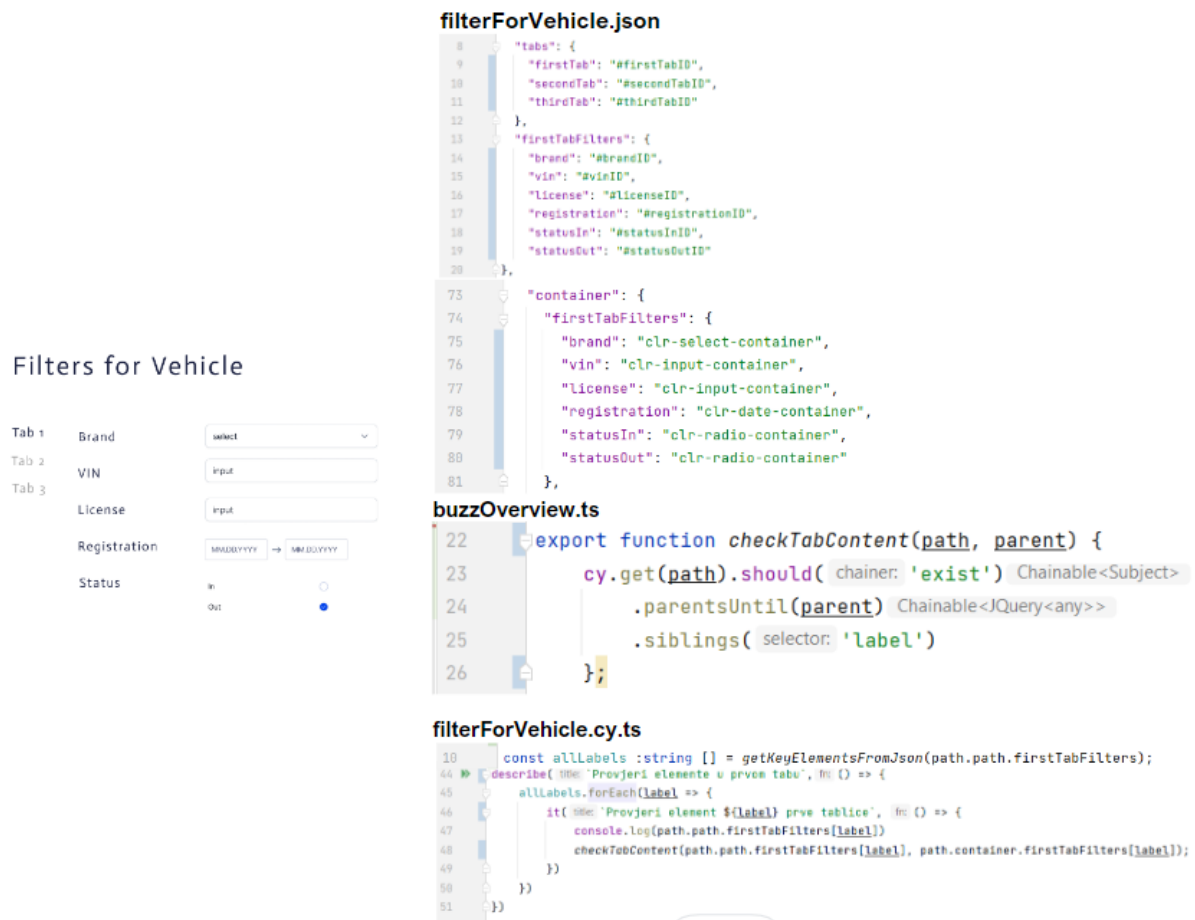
Filters for Vehicle

Tab 1
Tab 2
Tab 3

Brand select
VIN input
License input
Registration MM.DD.YYYY → MM.DD.YYYY
Status
In
Out

filterForVehicle.json

8 "tabs": {
9 "firstTab": "#firstTabID",
10 "secondTab": "#secondTabID",
11 "thirdTab": "#thirdTabID"
12 },
13 "firstTabFilters": {
14 "brand": "#brandID",
15 "vin": "#vinID",
16 "license": "#licenseID",
17 "registration": "#registrationID",
18 "statusIn": "#statusInID",
19 "statusOut": "#statusOutID"
20 },

73 "container": {
74 "firstTabFilters": {
75 "brand": "clr-select-container",
76 "vin": "clr-input-container",
77 "license": "clr-input-container",
78 "registration": "clr-date-container",
79 "statusIn": "clr-radio-container",
80 "statusOut": "clr-radio-container"
81 },

buzzOverview.ts

22 export function checkTabContent(path, parent) {
23 cy.get(path).should( chainer: 'exist') Chainable<Subject>
24 .parentsUntil(parent) Chainable<JQuery<any>>
25 .siblings( selector: 'label')
26 };

filterForVehicle.cy.ts

10 const allLabels :string [] = getKeyElementsFromJson(path.path.firstTabFilters);
44 describe( title: `Provjeri elemente u prvom tabu`, fn: () => {
45 allLabels.forEach(label => {
46 it( title: `Provjeri element ${label} prve tablice`, fn: () => {
47 console.log(path.path.firstTabFilters[label])
48 checkTabContent(path.path.firstTabFilters[label], path.container.firstTabFilters[label]);
49 })
50 })
51 })